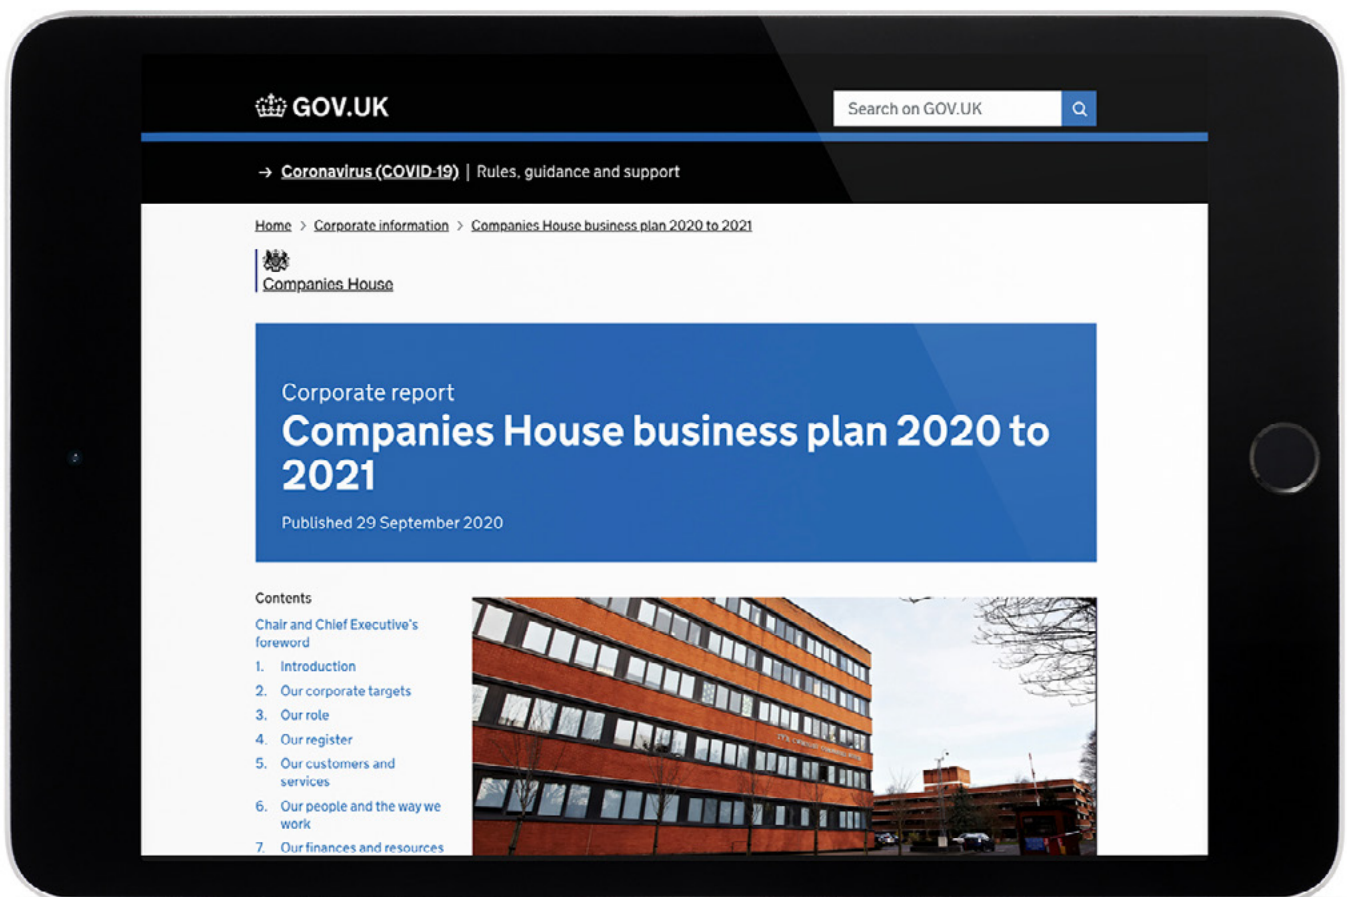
GOV.UK

Search on GOV.UK

→ Coronavirus (COVID-19) | Rules, guidance and support

Home > Corporate information > Companies House business plan 2020 to 2021

Companies House

Corporate report

Companies House business plan 2020 to 2021

Published 29 September 2020

Contents

Chair and Chief Executive's foreword

1. Introduction
2. Our corporate targets
3. Our role
4. Our register
5. Our customers and services
6. Our people and the way we work
7. Our finances and resources